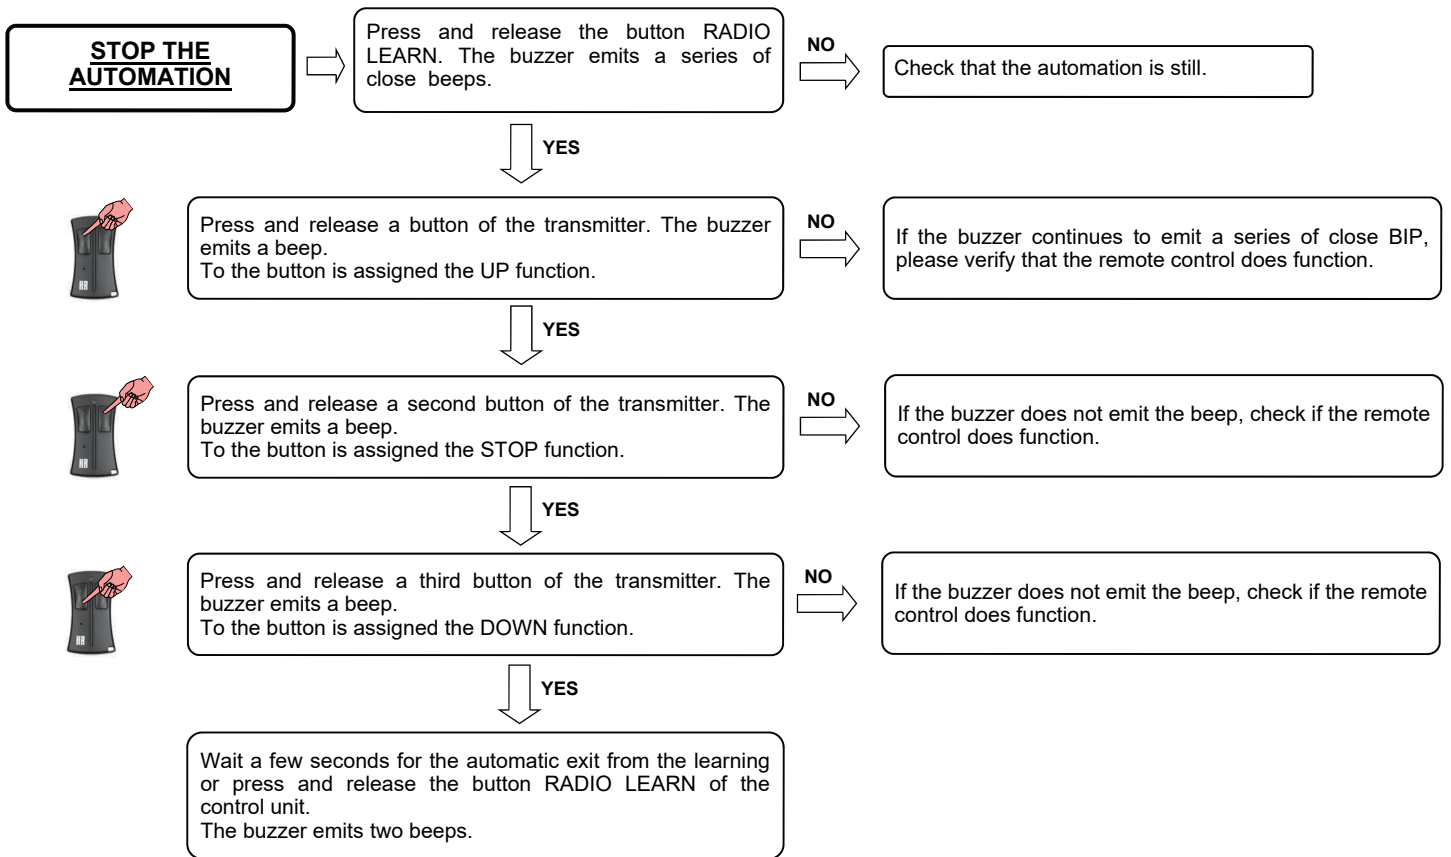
STOP THE AUTOMATION

Press and release the button RADIO LEARN. The buzzer emits a series of close beeps.

NO

Check that the automation is still.

YES

HR

Press and release a button of the transmitter. The buzzer emits a beep.
To the button is assigned the UP function.

NO

If the buzzer continues to emit a series of close BIP, please verify that the remote control does function.

YES

HR

Press and release a second button of the transmitter. The buzzer emits a beep.
To the button is assigned the STOP function.

NO

If the buzzer does not emit the beep, check if the remote control does function.

YES

HR

Press and release a third button of the transmitter. The buzzer emits a beep.
To the button is assigned the DOWN function.

NO

If the buzzer does not emit the beep, check if the remote control does function.

YES

Wait a few seconds for the automatic exit from the learning or press and release the button RADIO LEARN of the control unit.
The buzzer emits two beeps.